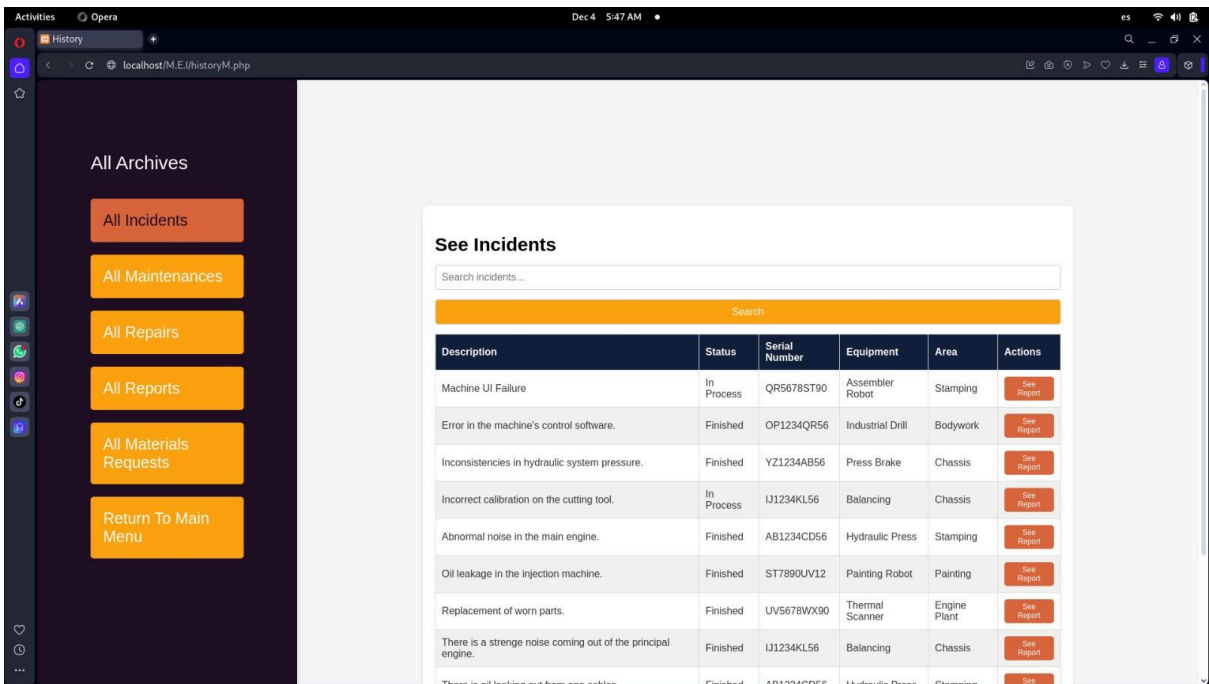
Activities Opera Dec 4 5:47 AM es

History

localhost/M.E.I/historyM.php

All Archives

All Incidents

All Maintenances

All Repairs

All Reports

All Materials Requests

Return To Main Menu

See Incidents

Search incidents...

Search

| Description | Status | Serial Number | Equipment | Area | Actions |
|---|---|---|---|---|---|
| Machine UI Failure | In Process | QR5678ST90 | Assembler Robot | Stamping | See Report |
| Error in the machine's control software. | Finished | OP1234QR56 | Industrial Drill | Bodywork | See Report |
| Inconsistencies in hydraulic system pressure. | Finished | YZ1234AB56 | Press Brake | Chassis | See Report |
| Incorrect calibration on the cutting tool. | In Process | IJ1234KL56 | Balancing | Chassis | See Report |
| Abnormal noise in the main engine. | Finished | AB1234CD56 | Hydraulic Press | Stamping | See Report |
| Oil leakage in the injection machine. | Finished | ST7890UV12 | Painting Robot | Painting | See Report |
| Replacement of worn parts. | Finished | UV5678WX90 | Thermal Scanner | Engine Plant | See Report |
| There is a strenge noise coming out of the principal engine. | Finished | IJ1234KL56 | Balancing | Chassis | See Report |
| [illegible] | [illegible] | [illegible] | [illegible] | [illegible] | See |